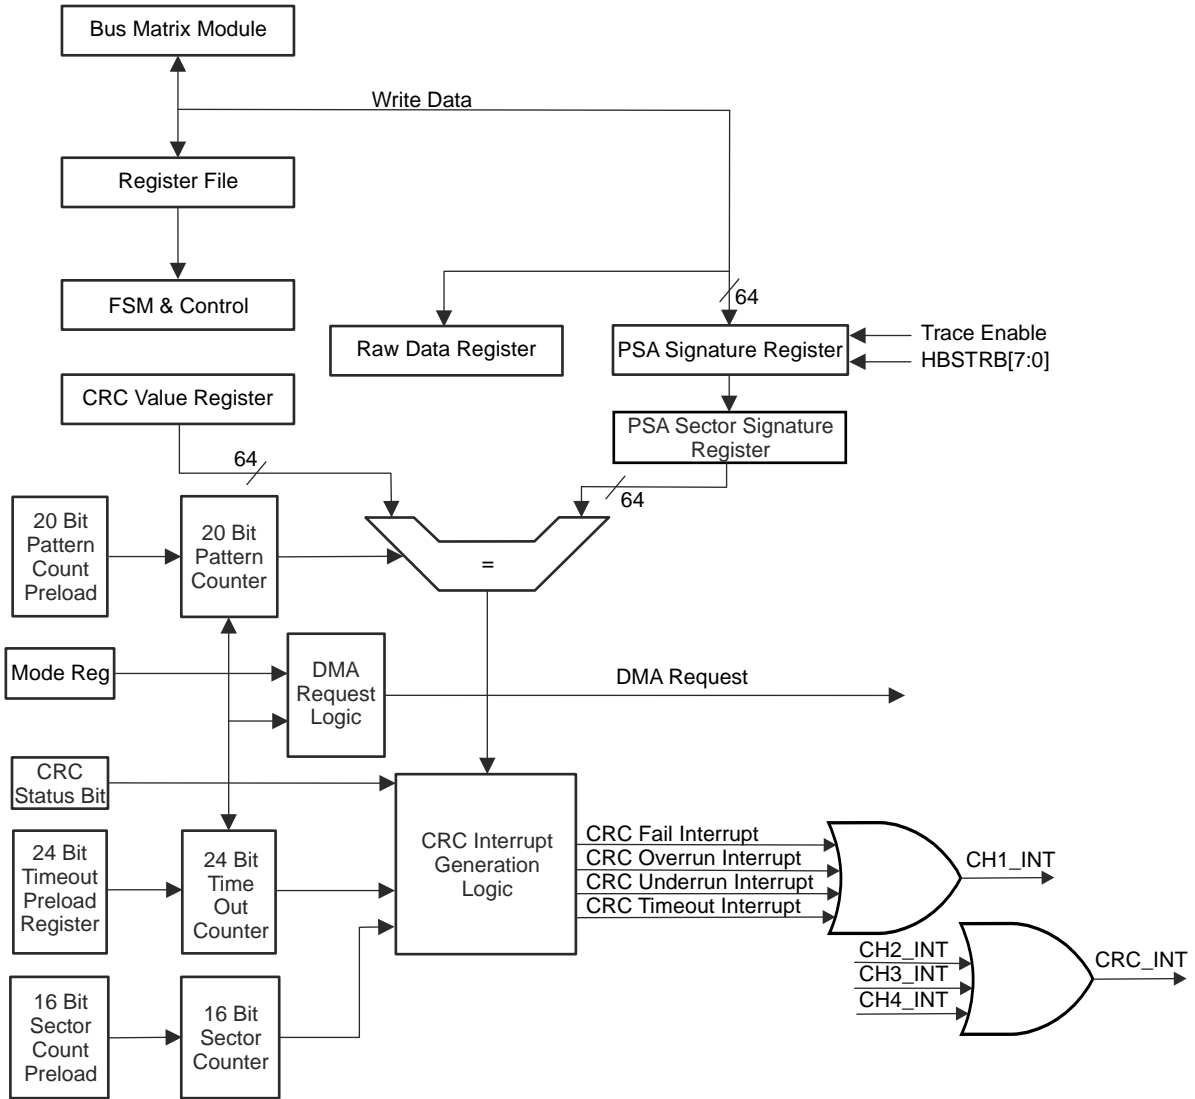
Bus Matrix Module

Write Data

Register File

FSM & Control

64

Raw Data Register

PSA Signature Register

Trace Enable

HBSTRB[7:0]

CRC Value Register

PSA Sector Signature Register

64

64

20 Bit Pattern Count Preload

20 Bit Pattern Counter

=

Mode Reg

DMA Request Logic

DMA Request

CRC Status Bit

24 Bit Timeout Preload Register

24 Bit Time Out Counter

CRC Interrupt Generation Logic

CRC Fail Interrupt

CRC Overrun Interrupt

CRC Underrun Interrupt

CRC Timeout Interrupt

CH1_INT

CH2_INT

CH3_INT

CH4_INT

CRC_INT

16 Bit Sector Count Preload

16 Bit Sector Counter